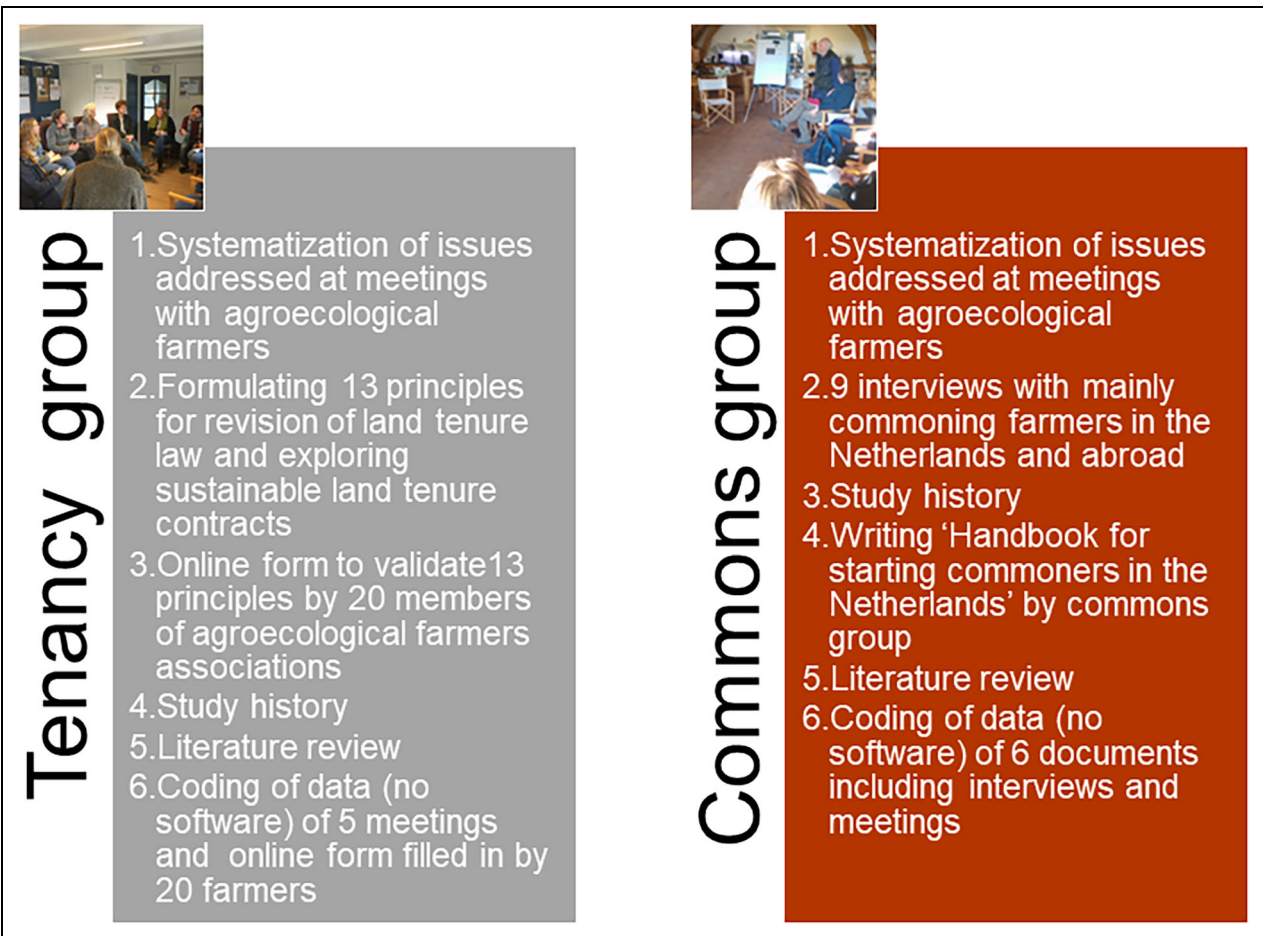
Tenancy group

1. Systematization of issues addressed at meetings with agroecological farmers
2. Formulating 13 principles for revision of land tenure law and exploring sustainable land tenure contracts
3. Online form to validate13 principles by 20 members of agroecological farmers associations
4. Study history
5. Literature review
6. Coding of data (no software) of 5 meetings and online form filled in by 20 farmers

Commons group

1. Systematization of issues addressed at meetings with agroecological farmers
2. 9 interviews with mainly commoning farmers in the Netherlands and abroad
3. Study history
4. Writing 'Handbook for starting commoners in the Netherlands' by commons group
5. Literature review
6. Coding of data (no software) of 6 documents including interviews and meetings